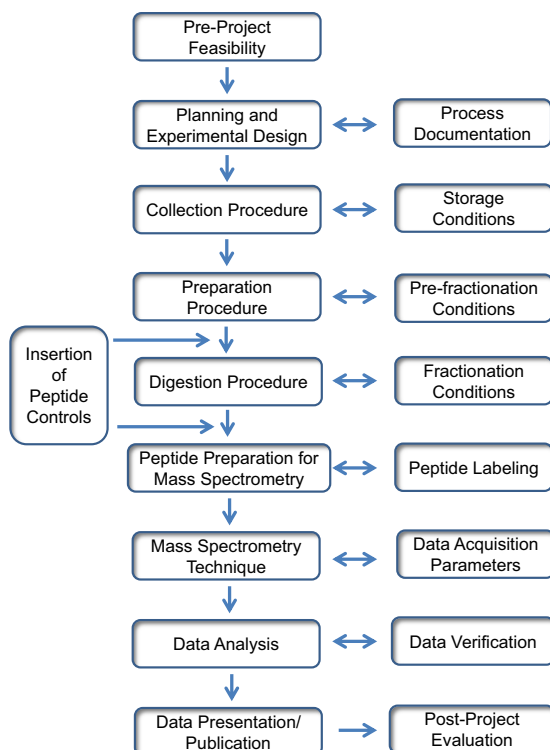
Pre-Project Feasibility

Planning and Experimental Design

Process Documentation

Collection Procedure

Storage Conditions

Preparation Procedure

Pre-fractionation Conditions

Insertion of Peptide Controls

Digestion Procedure

Fractionation Conditions

Peptide Preparation for Mass Spectrometry

Peptide Labeling

Mass Spectrometry Technique

Data Acquisition Parameters

Data Analysis

Data Verification

Data Presentation/ Publication

Post-Project Evaluation